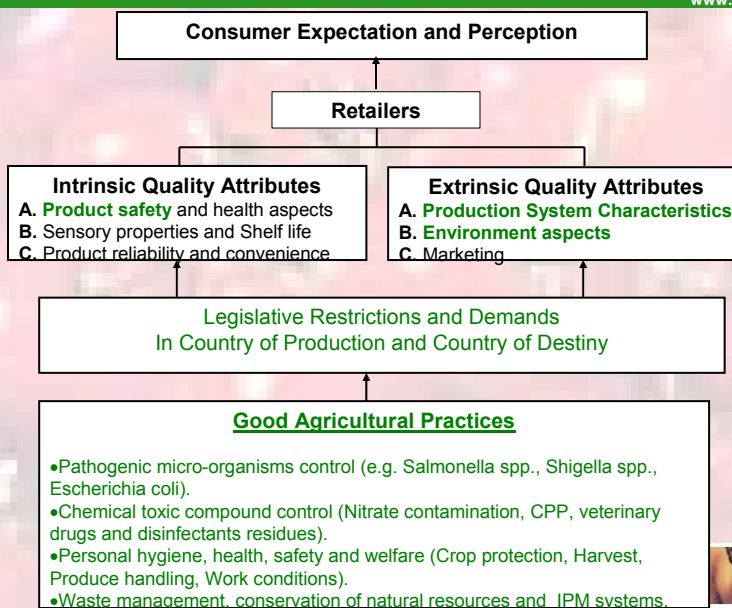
www.

Consumer Expectation and Perception

Retailers

Intrinsic Quality Attributes
A. Product safety and health aspects
B. Sensory properties and Shelf life
C. Product reliability and convenience

Extrinsic Quality Attributes
A. Production System Characteristics
B. Environment aspects
C. Marketing

Legislative Restrictions and Demands
In Country of Production and Country of Destiny

Good Agricultural Practices

•Pathogenic micro-organisms control (e.g. Salmonella spp., Shigella spp., Escherichia coli).
•Chemical toxic compound control (Nitrate contamination, CPP, veterinary drugs and disinfectants residues).
•Personal hygiene, health, safety and welfare (Crop protection, Harvest, Produce handling, Work conditions).
•Waste management, conservation of natural resources and IPM systems.